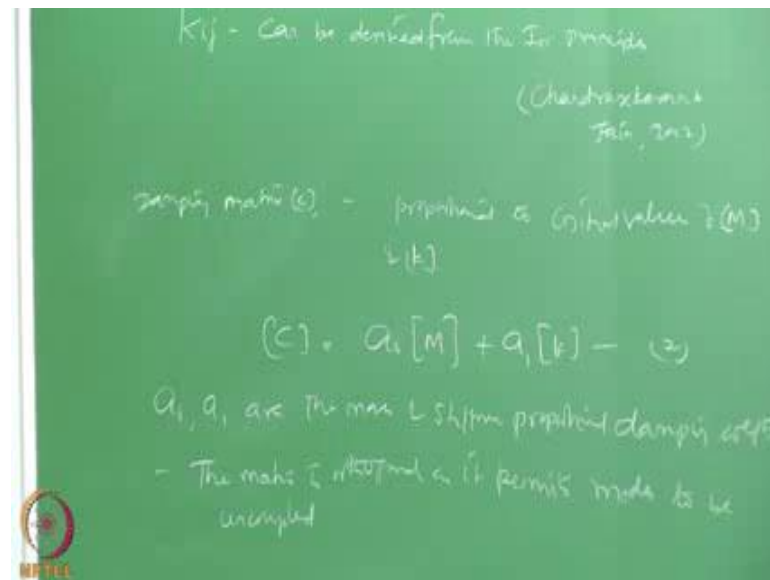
Kij - Can be derived from the Ist principle

(Chandrasekaran Jain, 2012)

Damping matrix (C) - proportional to critical value of (M) & (K)

$[C] = a_0[M] + a_1[K]$ — (2)

$a_0, a_1$ are the mass & stiffness proportional damping coeff

- The matrix is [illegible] as it permits modes to be uncoupled

NPTEL